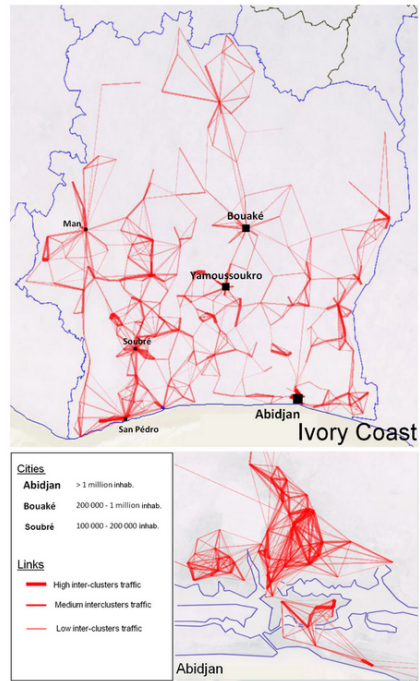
Man

Bouaké

Yamoussoukro

Soubré

San Pédro

Abidjan

Ivory Coast

Cities

Abidjan > 1 million inhab.

Bouaké 200 000 - 1 million inhab.

Soubré 100 000 - 200 000 inhab.

Links

High inter-clusters traffic

Medium interclusters traffic

Low inter-clusters traffic

Abidjan